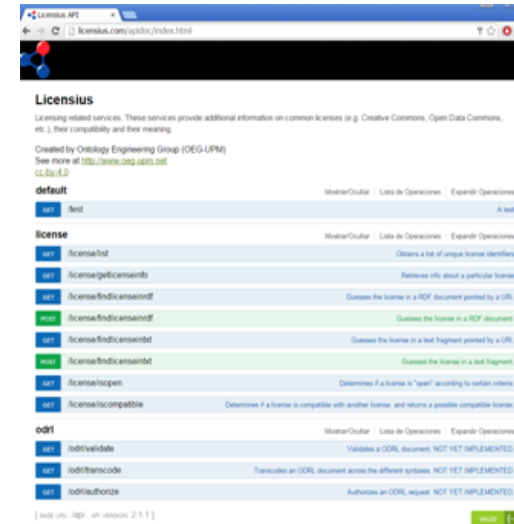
Licensius API

licensius.com/apidoc/index.html

Licensius

Licensing related services. These services provide additional information on common licenses (e.g. Creative Commons, Open Data Commons, etc.), their compatibility and their meaning.

Created by Ontology Engineering Group (OEG-UPM)
See more at http://www.oeg.upm.net
cc-by-4.0

default

Mostrar/Ocultar | Lista de Operaciones | Expandir Operaciones

GET /test A test

license

Mostrar/Ocultar | Lista de Operaciones | Expandir Operaciones

GET /license/list Obtains a list of unique license identifiers

GET /license/getlicenseinfo Retrieves info about a particular license

GET /license/findlicenseinrdf Guesses the license in a RDF document pointed by a URI

POST /license/findlicenseinrdf Guesses the license in a RDF document

GET /license/findlicenseintxt Guesses the license in a text fragment pointed by a URI

POST /license/findlicenseintxt Guesses the license in a text fragment

GET /license/isopen Determines if a license is "open" according to certain criteria

GET /license/iscompatible Determines if a license is compatible with another license, and returns a possible compatible license

odrl

Mostrar/Ocultar | Lista de Operaciones | Expandir Operaciones

GET /odrl/validate Validates a ODRL document. NOT YET IMPLEMENTED

GET /odrl/transcode Transcodes an ODRL document across the different syntaxes. NOT YET IMPLEMENTED

GET /odrl/authorize Authorizes an ODRL request. NOT YET IMPLEMENTED

[ BASE URL: /api , API VERSION: 2.1.1 ]

VALID